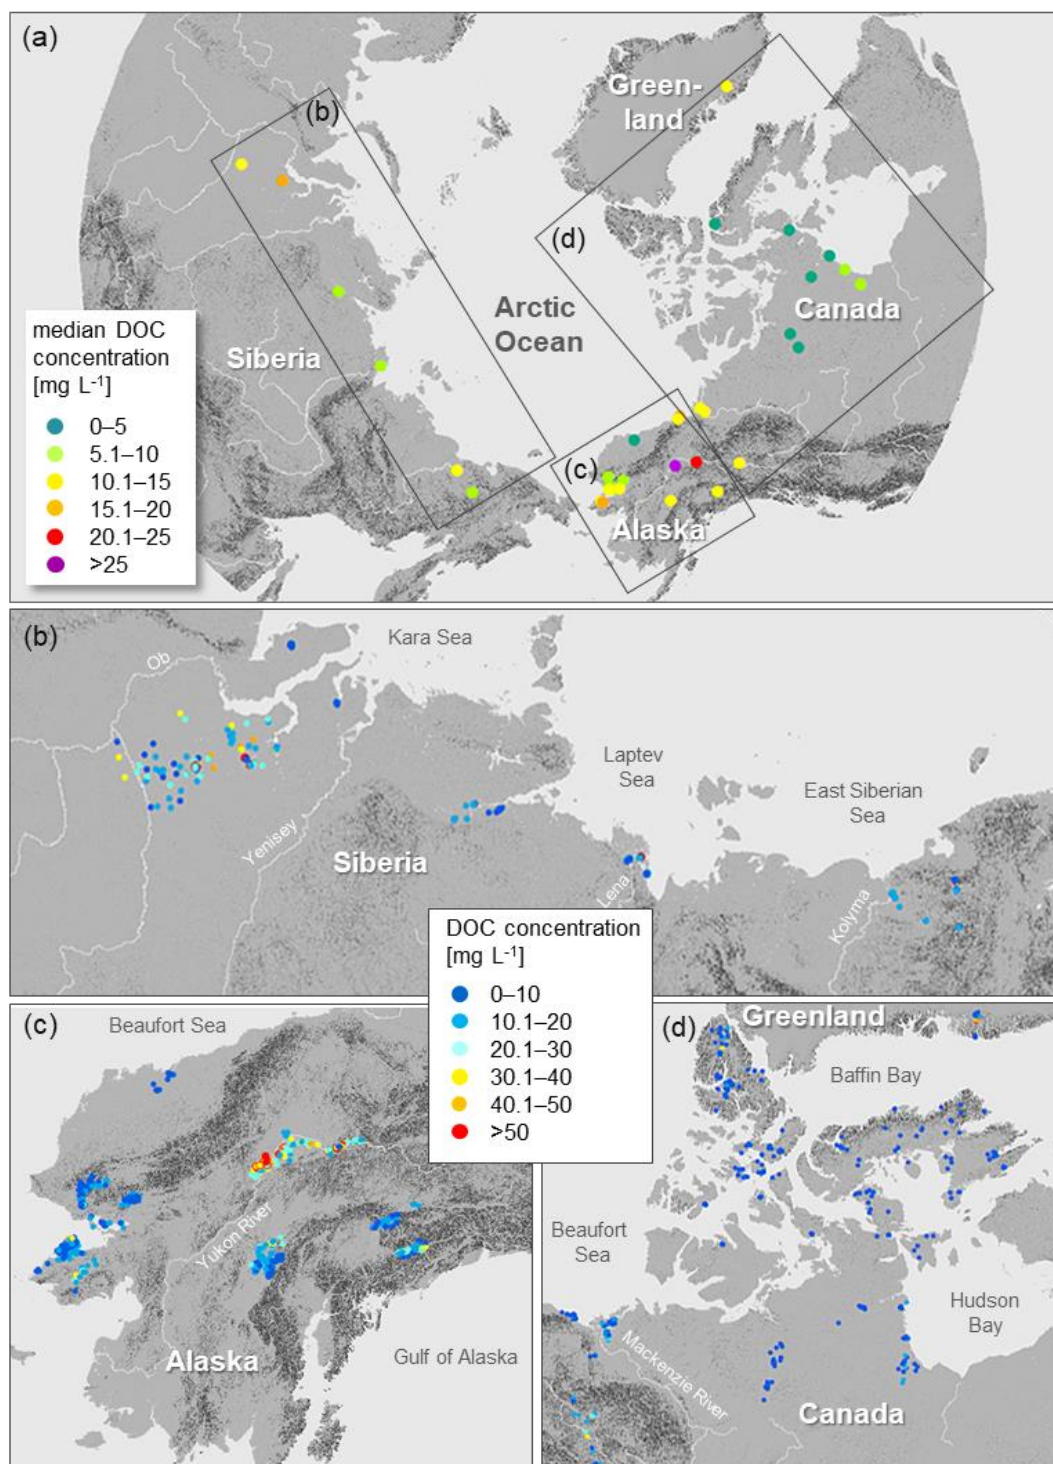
(a)

(b)

Green-
land

(d)

Canada

Arctic
Ocean

Siberia

median DOC
concentration
[mg L$^{-1}$]
0–5
5.1–10
10.1–15
15.1–20
20.1–25
>25

(c)

Alaska

(b)

Kara Sea

Ob

Laptev
Sea

East Siberian
Sea

Yenisey

Siberia

Lena

Kolyma

DOC concentration
[mg L$^{-1}$]
0–10
10.1–20
20.1–30
30.1–40
40.1–50
>50

(c)

Beaufort Sea

Yukon River

Alaska

Gulf of Alaska

(d)

Greenland

Baffin Bay

Beaufort
Sea

Hudson
Bay

Mackenzie River

Canada